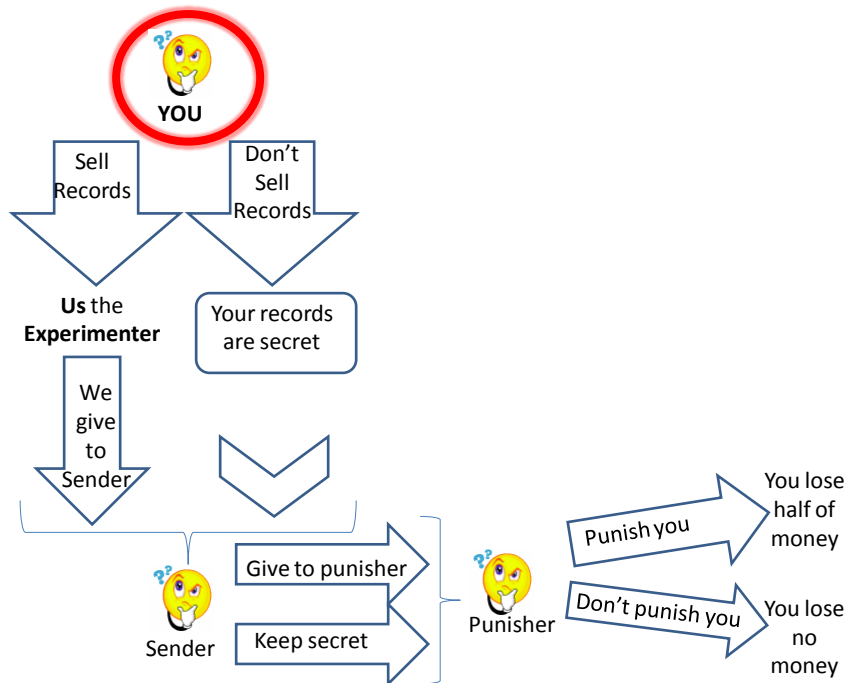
YOU

Sell Records

Don’t Sell Records

**Us** the **Experimenter**

Your records are secret

We give to Sender

Sender

Give to punisher

Keep secret

Punisher

Punish you

Don’t punish you

You lose half of money

You lose no money